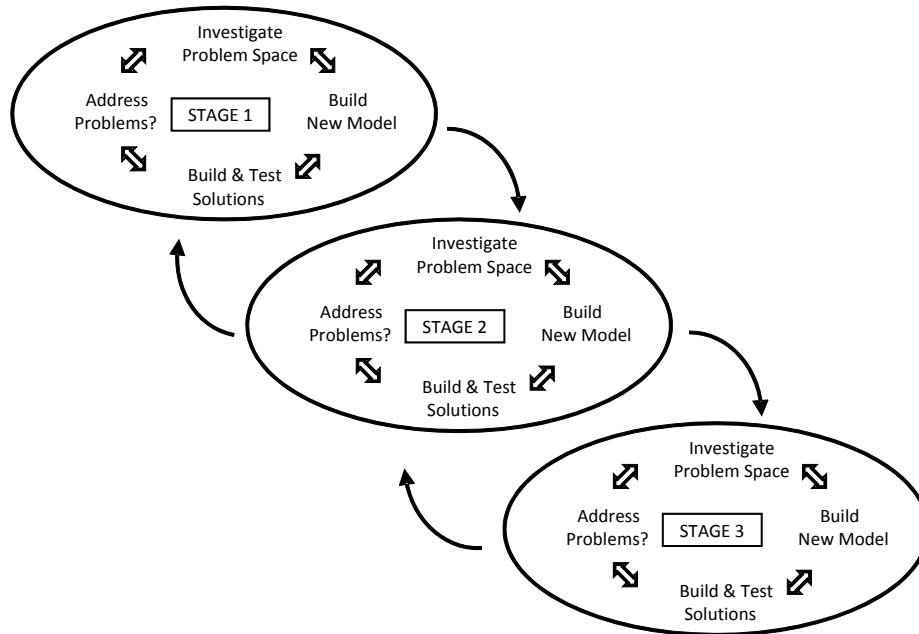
Investigate Problem Space

Address Problems?

STAGE 1

Build New Model

Build & Test Solutions

Investigate Problem Space

Address Problems?

STAGE 2

Build New Model

Build & Test Solutions

Investigate Problem Space

Address Problems?

STAGE 3

Build New Model

Build & Test Solutions